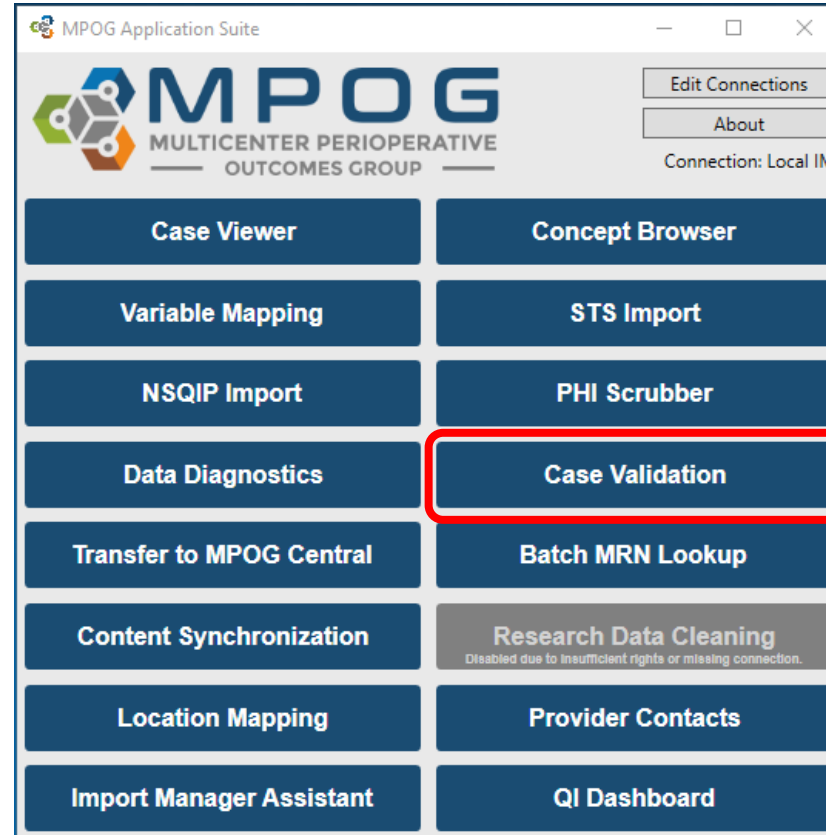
MPOG Application Suite

MPOG
MULTICENTER PERIOPERATIVE
OUTCOMES GROUP

Edit Connections
About
Connection: Local I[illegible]

Case Viewer
Concept Browser
Variable Mapping
STS Import
NSQIP Import
PHI Scrubber
Data Diagnostics
Case Validation
Transfer to MPOG Central
Batch MRN Lookup
Content Synchronization
Research Data Cleaning
Disabled due to insufficient rights or missing connection.
Location Mapping
Provider Contacts
Import Manager Assistant
QI Dashboard